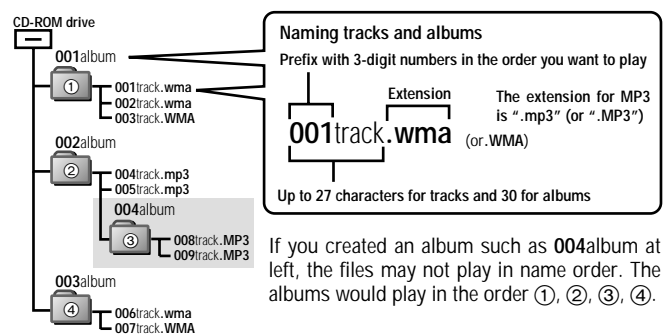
CD-ROM drive

001album

①

001track.wma
002track.wma
003track.WMA

002album

②

004track.mp3
005track.mp3

004album

③

008track.MP3
009track.MP3

003album

④

006track.wma
007track.WMA

Naming tracks and albums

Prefix with 3-digit numbers in the order you want to play

Extension

001track.wma (or.WMA)

The extension for MP3 is ".mp3" (or ".MP3")

Up to 27 characters for tracks and 30 for albums

If you created an album such as 004album at left, the files may not play in name order. The albums would play in the order ①, ②, ③, ④.